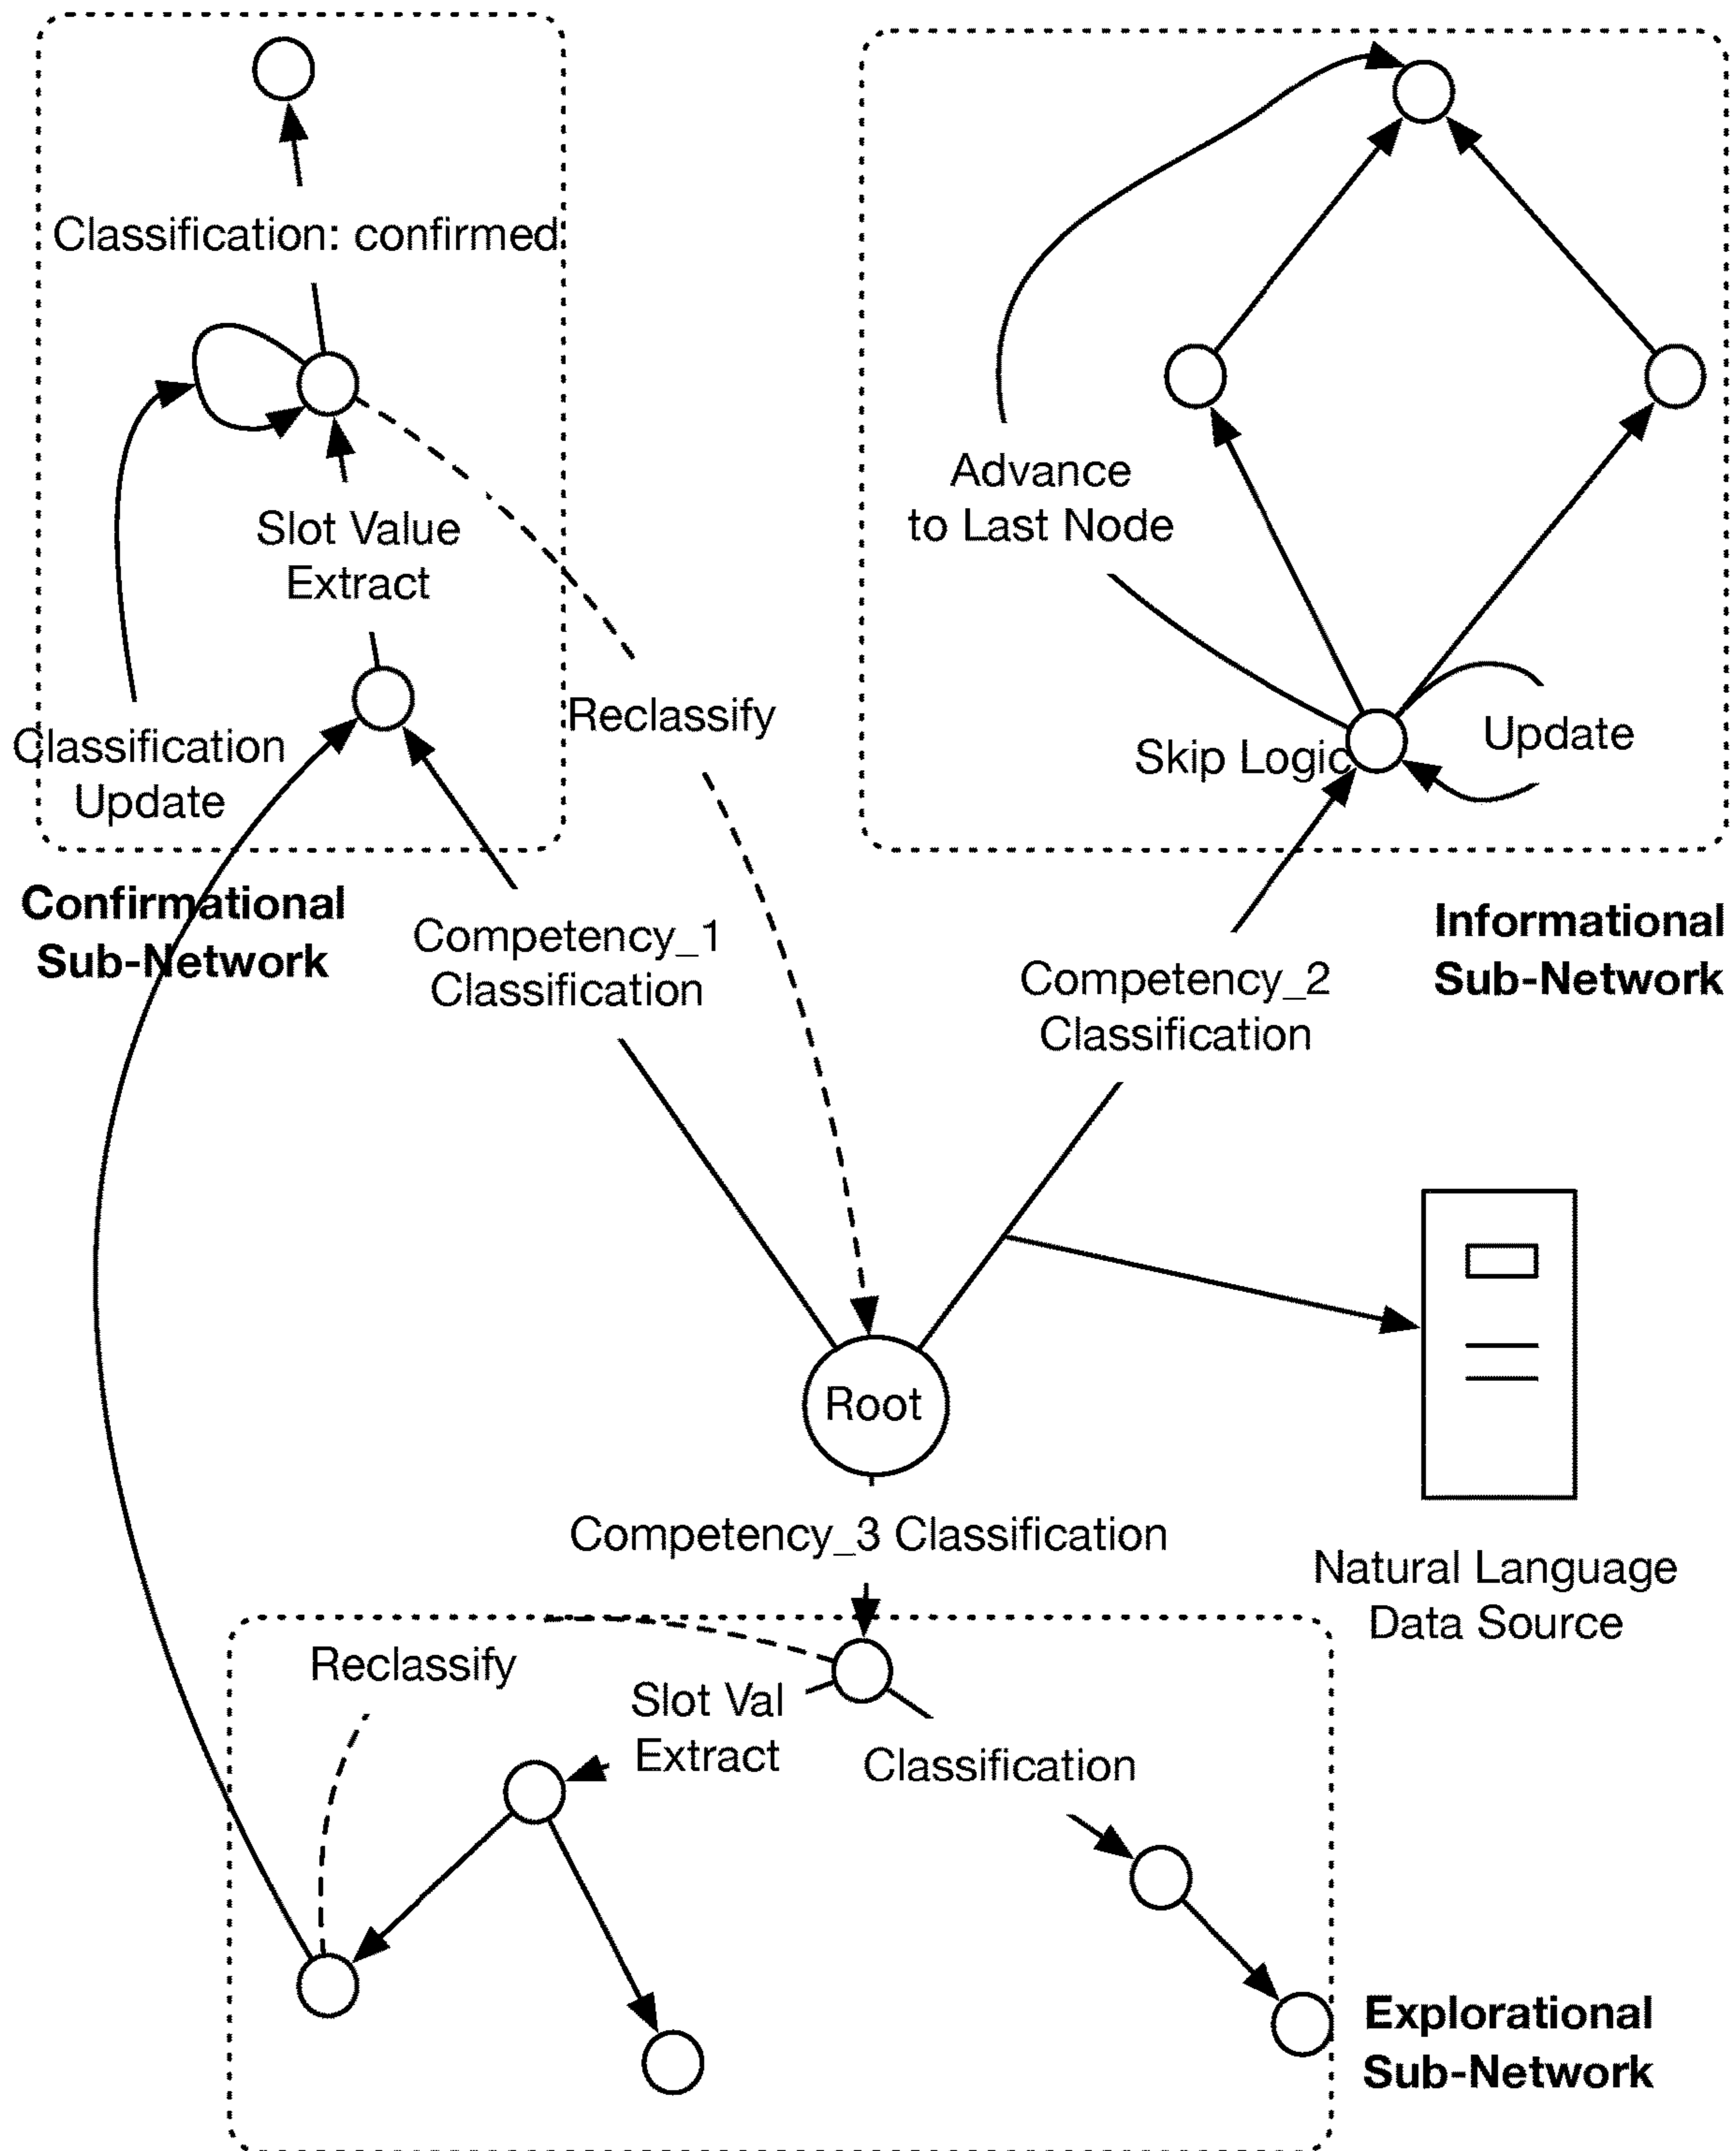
Classification: confirmed

Slot Value Extract

Classification Update

Reclassify

Confirmational Sub-Network

Competency_1 Classification

Advance to Last Node

Skip Logic

Update

Competency_2 Classification

Informational Sub-Network

Root

Competency_3 Classification

Natural Language Data Source

Reclassify

Slot Val Extract

Classification

Explorational Sub-Network